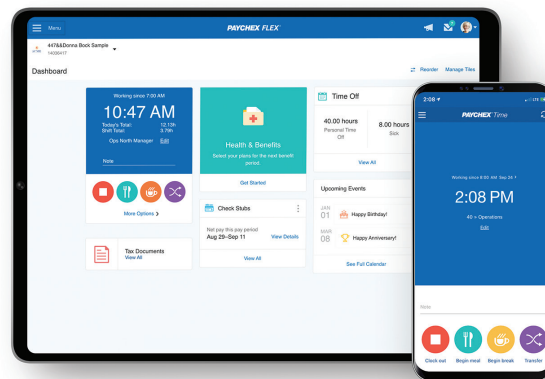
Menu

PAYCHEX FLEX

447&Donna Bock Sample
14006417

Dashboard

Reorder Manage Tiles

Working since 7:00 AM

10:47 AM

Today's Total: 12.13h
Shift Total: 3.79h

Ops North Manager Edit

Note

More Options

Health & Benefits

Select your plans for the next benefit period.

Get Started

Time Off

40.00 hours
Personal Time Off

8.00 hours
Sick

View All

Check Stubs

Net pay this pay period
Aug 29–Sep 11

View Details

View All

Upcoming Events

JAN 01 Happy Birthday!

MAR 08 Happy Anniversary!

See Full Calendar

Tax Documents
View All

2:08

PAYCHEX Time

Working since 8:00 AM Sep 24

2:08 PM

40 = Operations

Edit

Note

Clock out

Begin meal

Begin break

Transfer